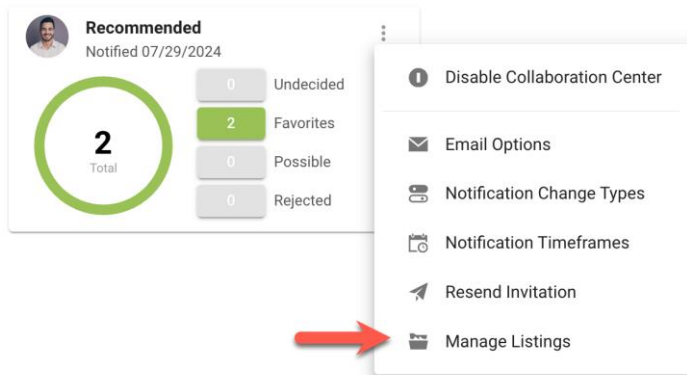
Recommended
Notified 07/29/2024

2
Total

| 0 | Undecided |
|---|---|
| 2 | Favorites |
| 0 | Possible |
| 0 | Rejected |

Disable Collaboration Center

Email Options

Notification Change Types

Notification Timeframes

Resend Invitation

Manage Listings